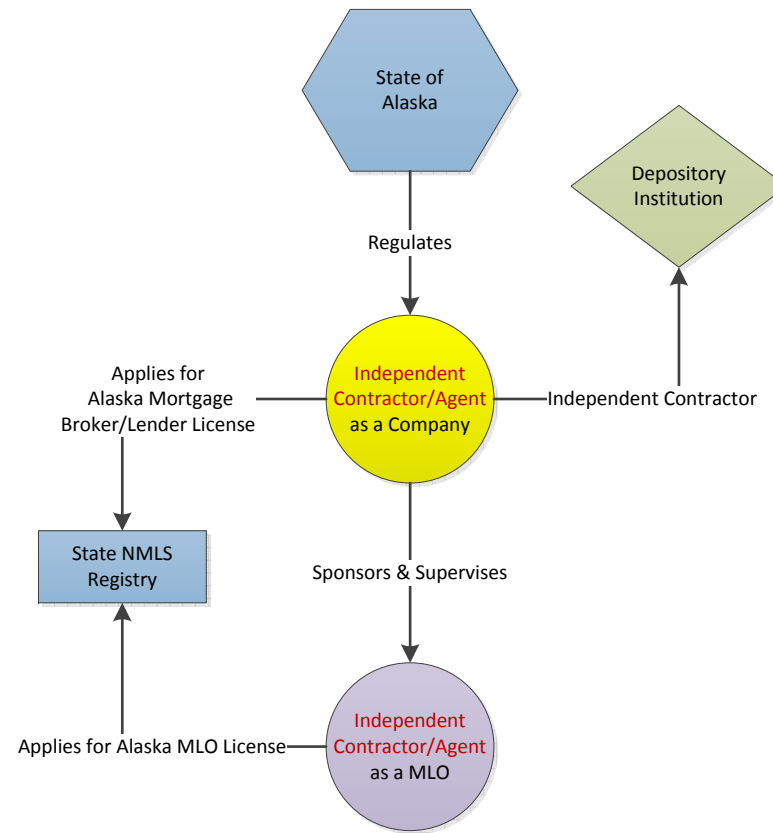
State of Alaska

Depository Institution

Regulates

Applies for Alaska Mortgage Broker/Lender License

Independent Contractor/Agent as a Company

Independent Contractor

State NMLS Registry

Sponsors & Supervises

Applies for Alaska MLO License

Independent Contractor/Agent as a MLO